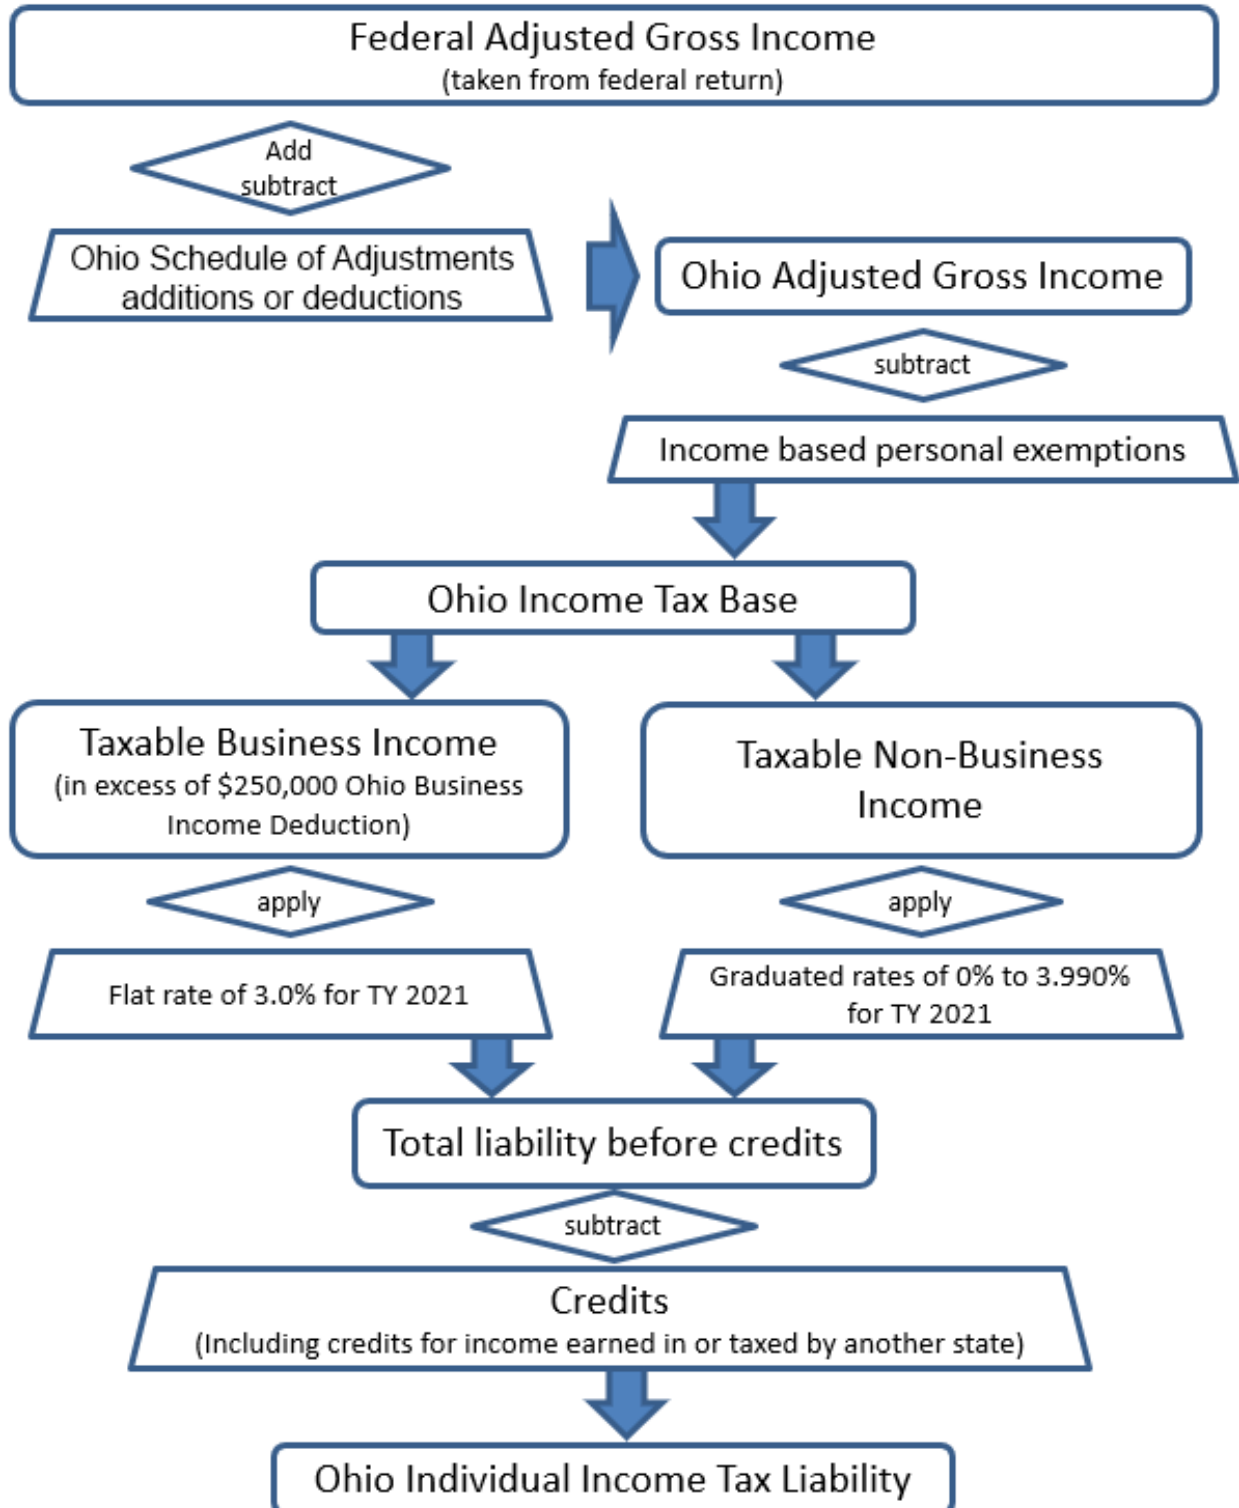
Federal Adjusted Gross Income
(taken from federal return)

Add
subtract

Ohio Schedule of Adjustments
additions or deductions

Ohio Adjusted Gross Income

subtract

Income based personal exemptions

Ohio Income Tax Base

Taxable Business Income
(in excess of $250,000 Ohio Business Income Deduction)

Taxable Non-Business Income

apply

apply

Flat rate of 3.0% for TY 2021

Graduated rates of 0% to 3.990% for TY 2021

Total liability before credits

subtract

Credits
(Including credits for income earned in or taxed by another state)

Ohio Individual Income Tax Liability